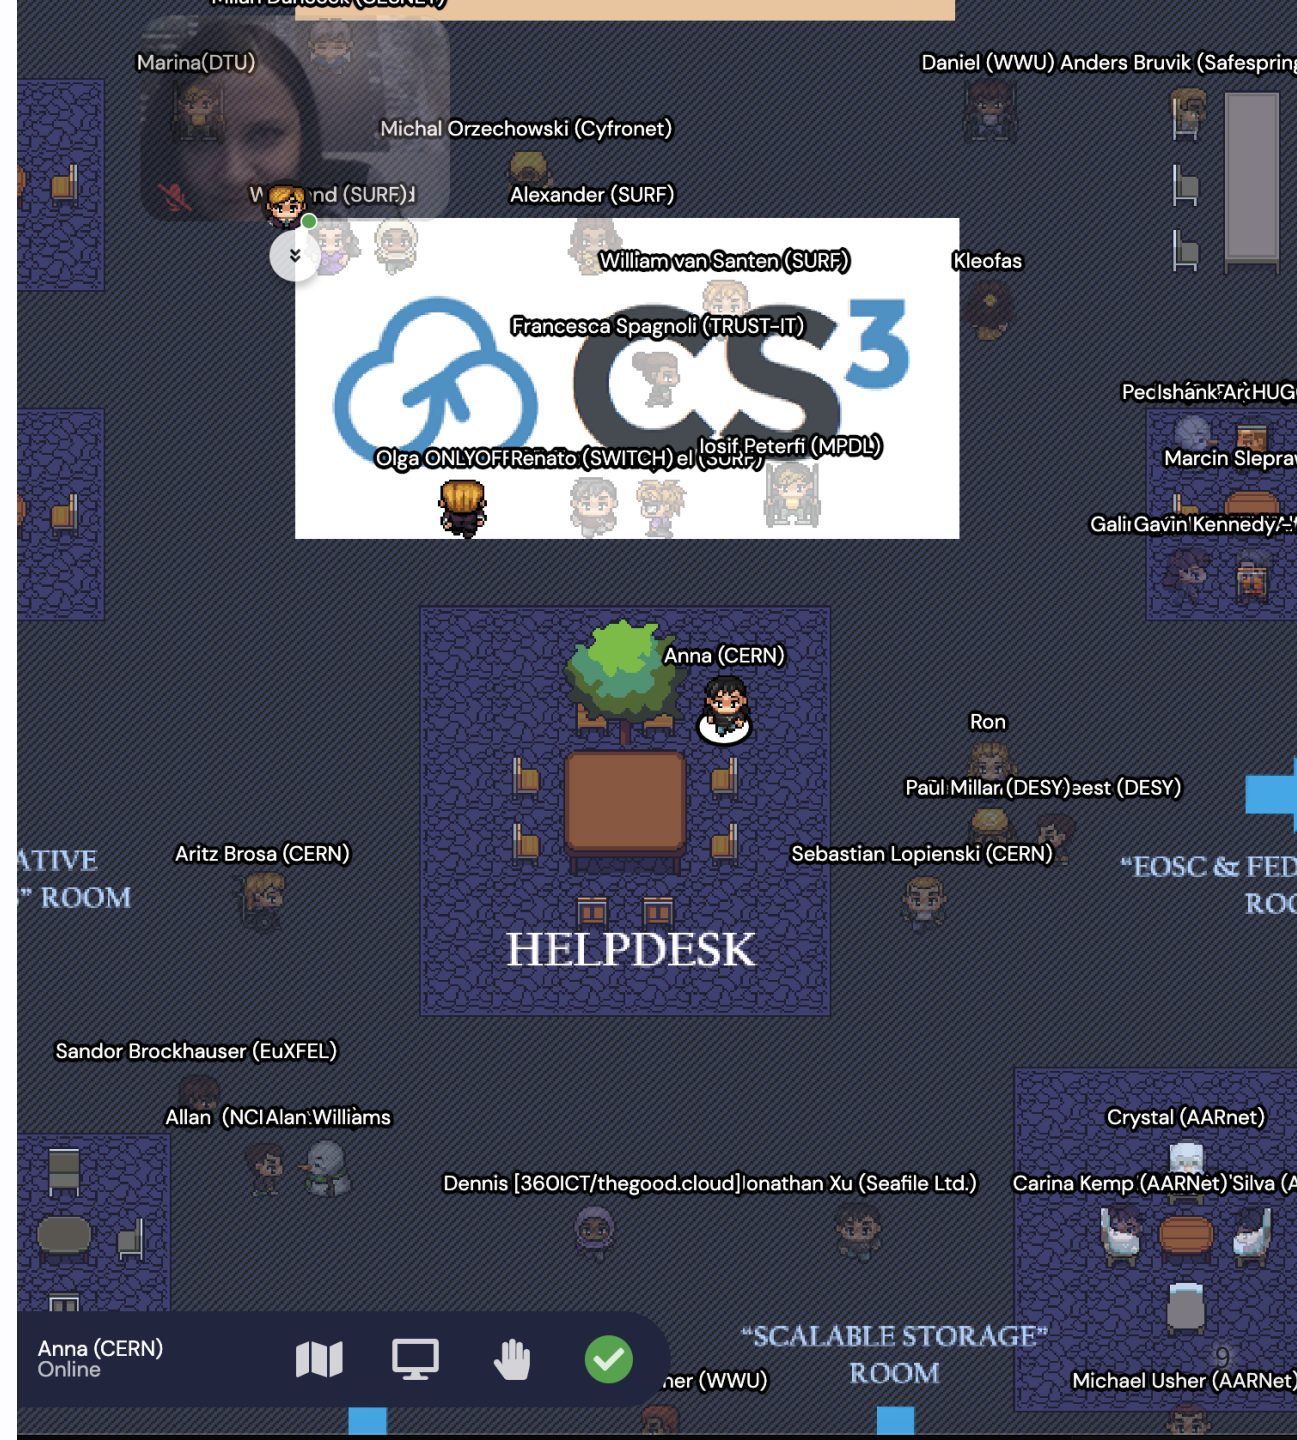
Marina(DTU)

Daniel (WWU) Anders Bruvik (Safespring

Michal Orzechowski (Cyfronet)

W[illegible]nd (SURF)

Alexander (SURF)

William van Santen (SURF)

Kleofas

Francesca Spagnoli (TRUST-IT)

CS3

Peclshánk Ar HUG

Olga ONLYOFFRenato (SWITCH) el (SURF) Iosif Peterfi (MPDL)

Marcin Slepra

Gali Gavin Kennedy

Anna (CERN)

Ron

Paul Millar (DESY) est (DESY)

ATIVE " ROOM

Aritz Brosa (CERN)

Sebastian Lopienski (CERN)

"EOSC & FED ROO

HELPDESK

Sandor Brockhauser (EuXFEL)

Allan (NCI Alan Williams

Crystal (AARnet)

Dennis [360ICT/thegood.cloud] Jonathan Xu (Seafile Ltd.)

Carina Kemp (AARNet) Silva (A

Anna (CERN)
Online

"SCALABLE STORAGE" ROOM

ner (WWU)

Michael Usher (AARNet)